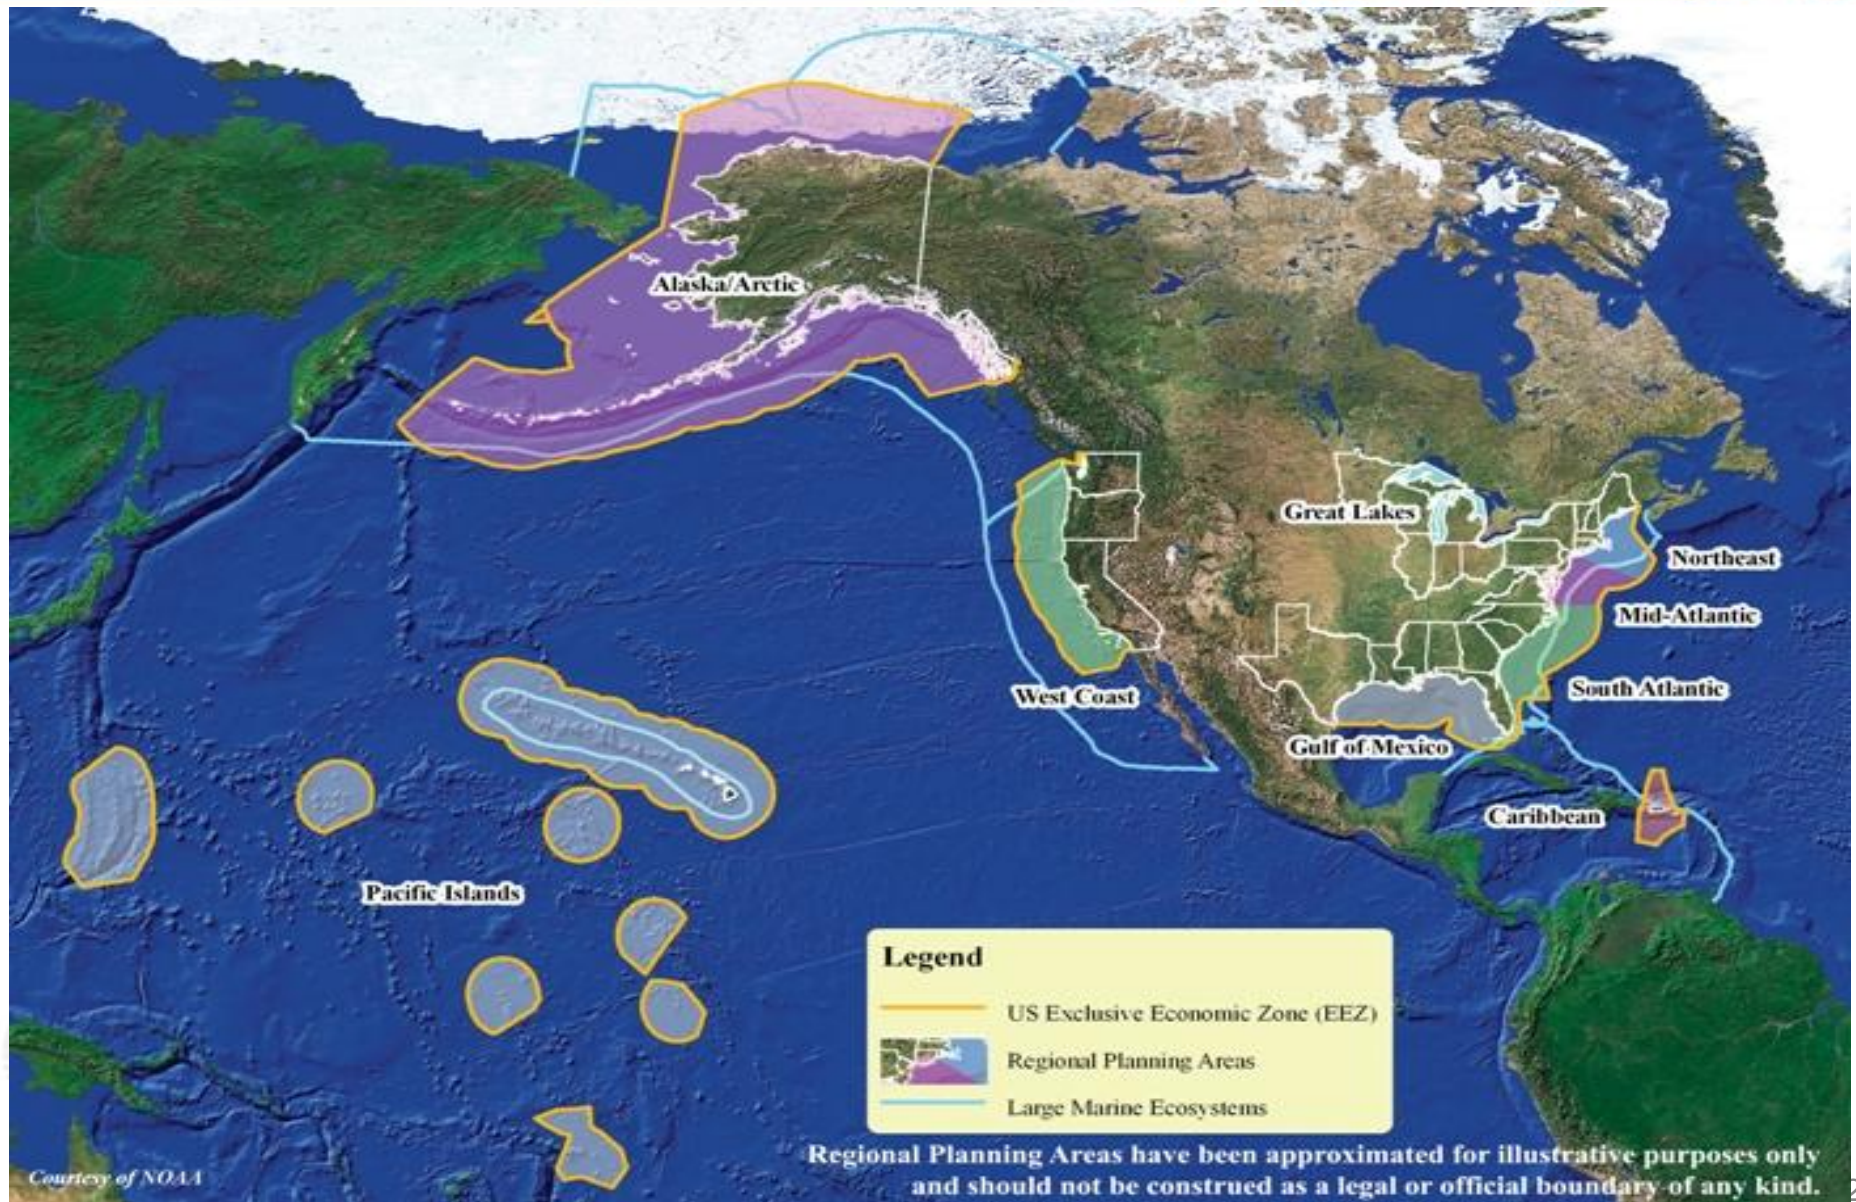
Alaska/Arctic

Great Lakes

Northeast

Mid-Atlantic

West Coast

South Atlantic

Gulf of Mexico

Caribbean

Pacific Islands

Legend

US Exclusive Economic Zone (EEZ)

Regional Planning Areas

Large Marine Ecosystems

Regional Planning Areas have been approximated for illustrative purposes only and should not be construed as a legal or official boundary of any kind.

Courtesy of NOAA